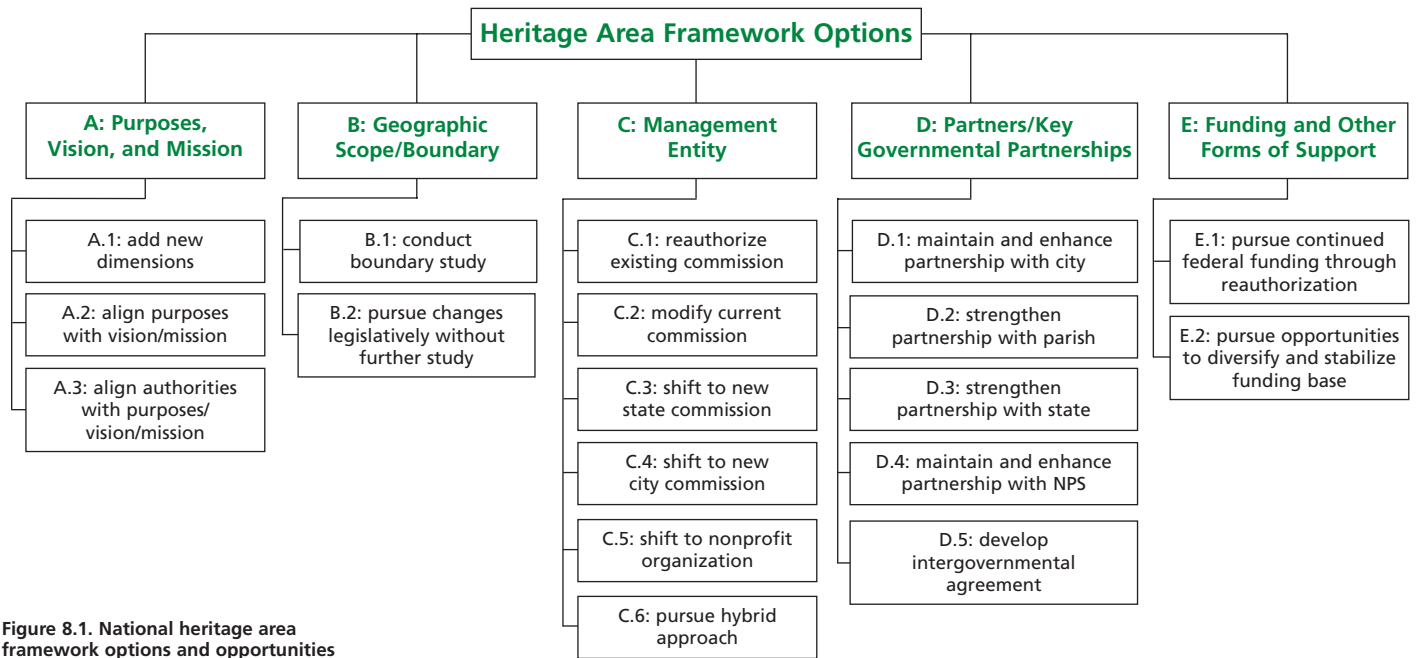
Heritage Area Framework Options

A: Purposes, Vision, and Mission

A.1: add new dimensions

A.2: align purposes with vision/mission

A.3: align authorities with purposes/ vision/mission

B: Geographic Scope/Boundary

B.1: conduct boundary study

B.2: pursue changes legislatively without further study

C: Management Entity

C.1: reauthorize existing commission

C.2: modify current commission

C.3: shift to new state commission

C.4: shift to new city commission

C.5: shift to nonprofit organization

C.6: pursue hybrid approach

D: Partners/Key Governmental Partnerships

D.1: maintain and enhance partnership with city

D.2: strengthen partnership with parish

D.3: strengthen partnership with state

D.4: maintain and enhance partnership with NPS

D.5: develop intergovernmental agreement

E: Funding and Other Forms of Support

E.1: pursue continued federal funding through reauthorization

E.2: pursue opportunities to diversify and stabilize funding base

Figure 8.1. National heritage area framework options and opportunities